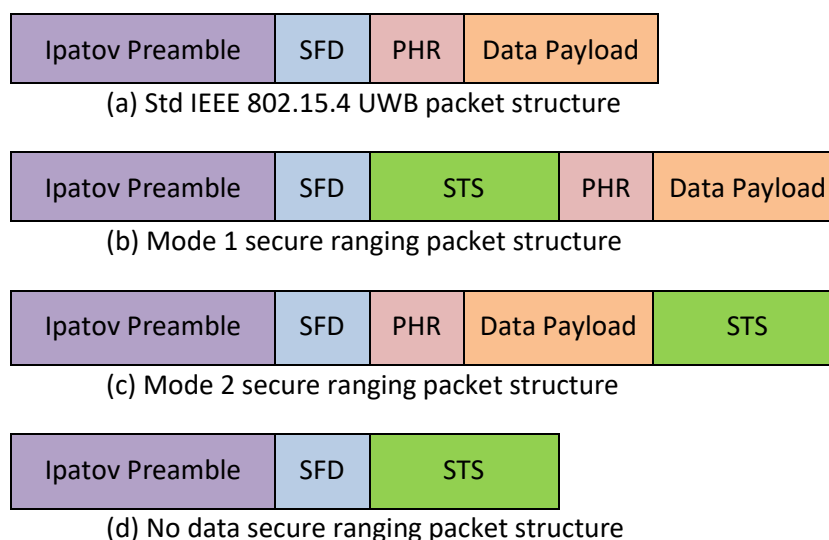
| Ipatov Preamble | SFD | PHR | Data Payload |
|---|---|---|---|

(a) Std IEEE 802.15.4 UWB packet structure

| Ipatov Preamble | SFD | STS | PHR | Data Payload |
|---|---|---|---|---|

(b) Mode 1 secure ranging packet structure

| Ipatov Preamble | SFD | PHR | Data Payload | STS |
|---|---|---|---|---|

(c) Mode 2 secure ranging packet structure

| Ipatov Preamble | SFD | STS |
|---|---|---|

(d) No data secure ranging packet structure